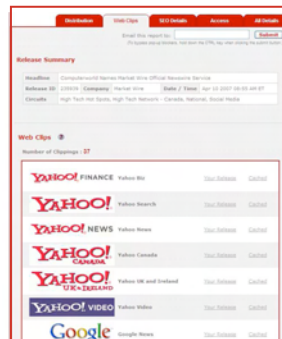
Distribution | Web Clips | SEO Details | Access | All Details

Email this report to: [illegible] Submit

Release Summary

| Headline | Computerworld Names Market Wire Official Newswire Service | | |
|---|---|---|---|
| Release ID | 220976 | Company | Market Wire | Date / Time | Apr 10 2007 08:55 AM ET |
| Circuits | High Tech Hot Spots, High Tech Network - Canada, National, Social Media | | |

Web Clips

Number of Clippings : 37

| | | | |
|---|---|---|---|
| YAHOO! FINANCE | Yahoo Biz | Your Release | Cached |
| YAHOO! | Yahoo Search | Your Release | Cached |
| YAHOO! NEWS | Yahoo News | Your Release | Cached |
| YAHOO! CANADA | Yahoo Canada | Your Release | Cached |
| YAHOO! UK & IRELAND | Yahoo UK and Ireland | Your Release | Cached |
| YAHOO! VIDEO | Yahoo Video | Your Release | Cached |
| Google | Google News | Your Release | Cached |